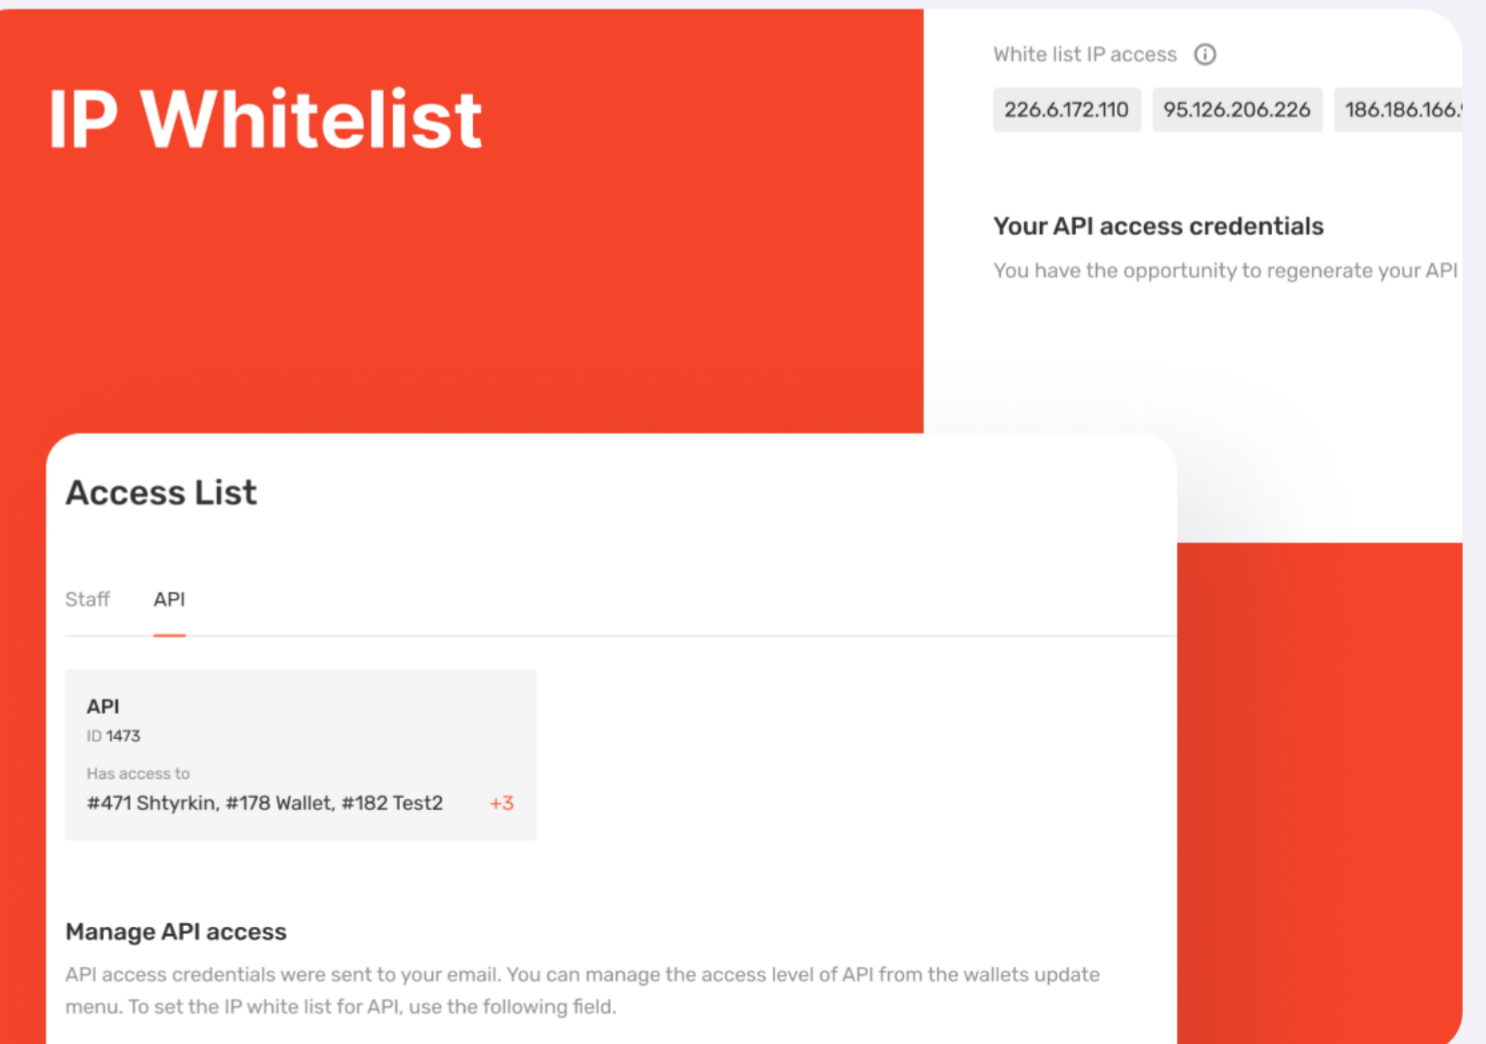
IP Whitelist

White list IP access

226.6.172.110

95.126.206.226

186.186.166.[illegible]

Your API access credentials

You have the opportunity to regenerate your API

Access List

Staff

API

API

ID 1473

Has access to

#471 Shtyrkin, #178 Wallet, #182 Test2

+3

Manage API access

API access credentials were sent to your email. You can manage the access level of API from the wallets update menu. To set the IP white list for API, use the following field.